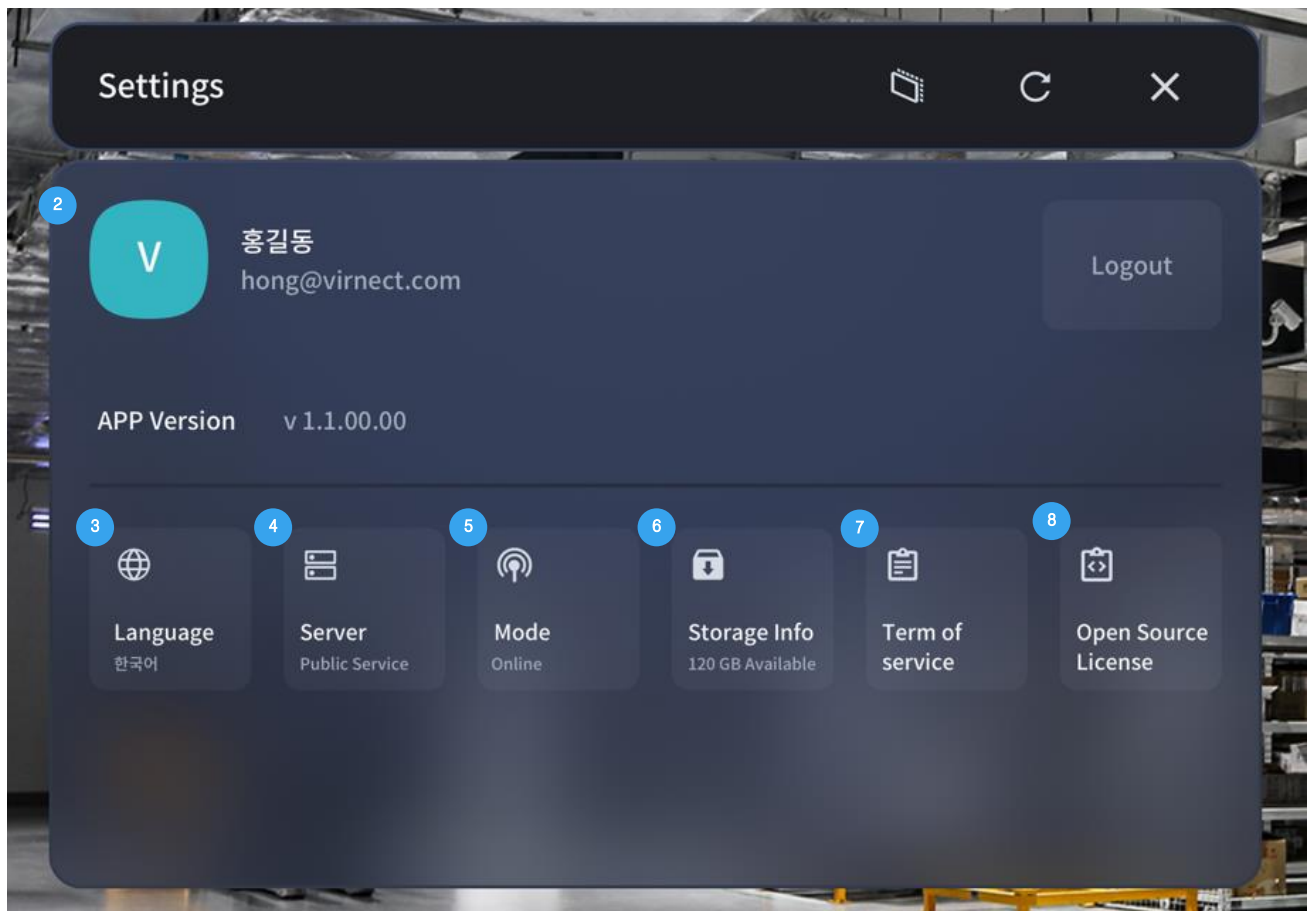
Settings

2

V

홍길동
hong@virnect.com

Logout

APP Version v 1.1.00.00

3
Language
한국어

4
Server
Public Service

5
Mode
Online

6
Storage Info
120 GB Available

7
Term of service

8
Open Source License